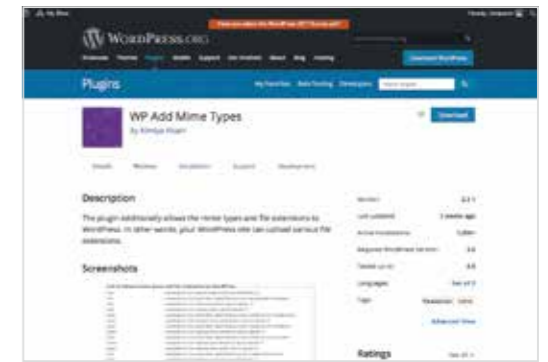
WordPress.org

Download WordPress

Plugins

WP Add Mime Types

by Kimiya Kitani

Download

Details

Reviews

Installation

Support

Development

Description

The plugin additionally allows the mime types and file extensions to WordPress. In other words, your WordPress site can upload various file extensions.

Screenshots

Version:

Last updated:

Active installations:

Requires WordPress Version:

Tested up to:

Languages:

Tags:

Advanced View

Ratings